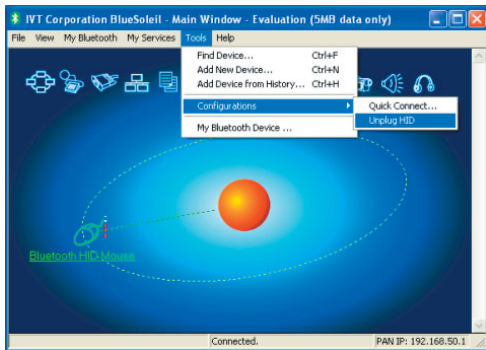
IVT Corporation BlueSoleil - Main Window - Evaluation (5MB data only)

File View My Bluetooth My Services Tools Help

Find Device... Ctrl+F
Add New Device... Ctrl+N
Add Device from History... Ctrl+H

Configurations
Quick Connect...
Unplug HID

My Bluetooth Device ...

Bluetooth HID Mouse

Connected.
PAN IP: 192.168.50.1